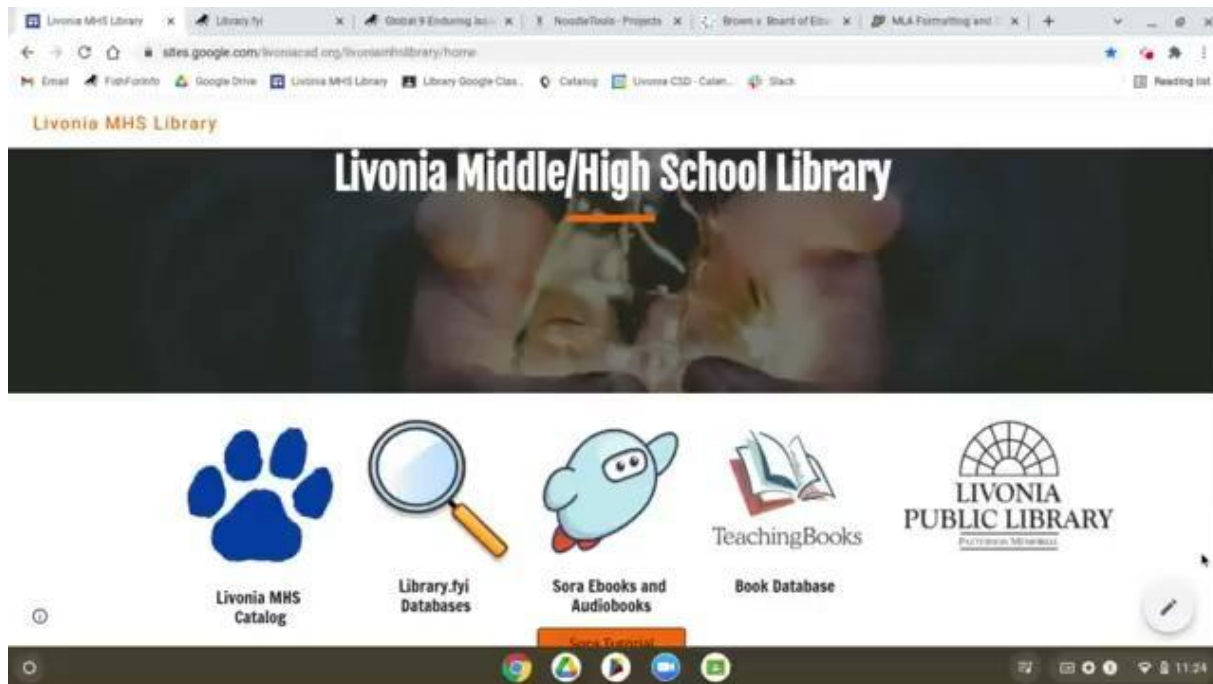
Livonia MHS Library × Library.fyi × Global 9 Enduring Iss × NoodleTools - Projects × Brown v. Board of Edu × MLA Formatting and × +

sites.google.com/livoniacsd.org/livoniamhslibrary/home

Email FishForInfo Google Drive Livonia MHS Library Library Google Clas... Catalog Livonia CSD - Calen... Slack Reading list

Livonia MHS Library

Livonia Middle/High School Library

TeachingBooks

LIVONIA PUBLIC LIBRARY

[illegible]

Livonia MHS Catalog

Library.fyi Databases

Sora Ebooks and Audiobooks

Book Database

Sora Tutorial

11:24